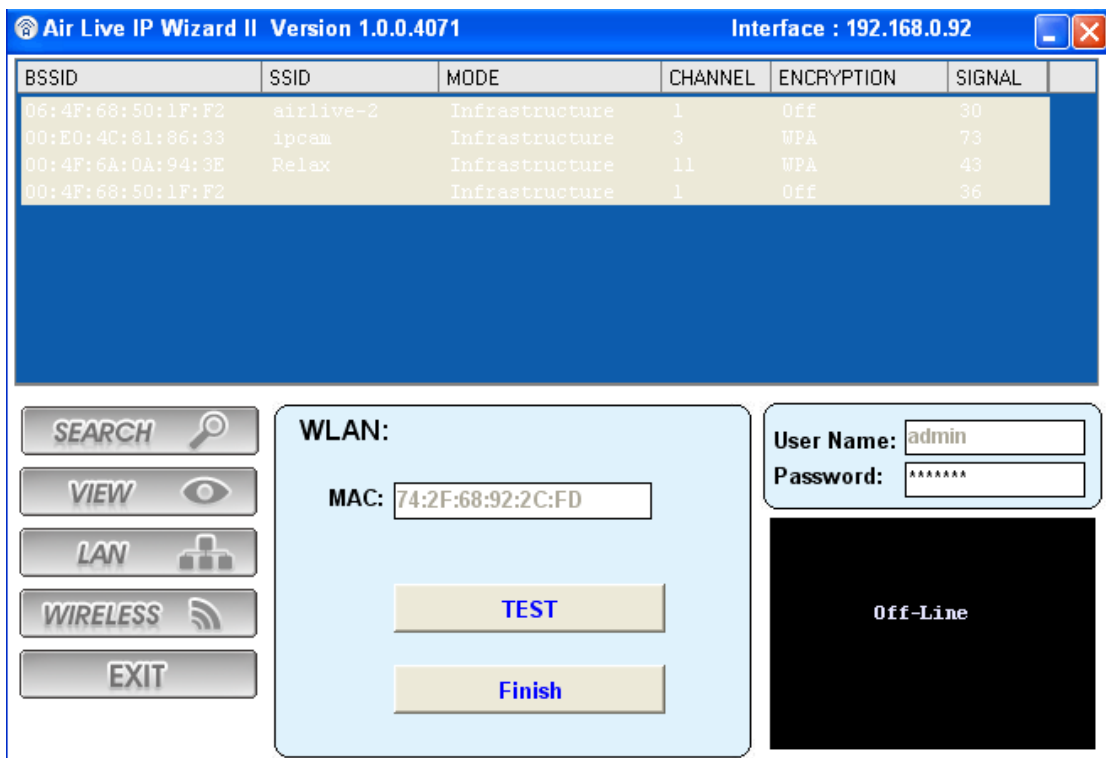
Air Live IP Wizard II Version 1.0.0.4071 Interface : 192.168.0.92

| BSSID | SSID | MODE | CHANNEL | ENCRYPTION | SIGNAL |
|---|---|---|---|---|---|
| 06:4F:68:50:1F:F2 | airlive-2 | Infrastructure | 1 | Off | 30 |
| 00:E0:4C:81:86:33 | ipcam | Infrastructure | 3 | WPA | 73 |
| 00:4F:6A:0A:94:3E | Relax | Infrastructure | 11 | WPA | 43 |
| 00:4F:68:50:1F:F2 | | Infrastructure | 1 | Off | 36 |

SEARCH
VIEW
LAN
WIRELESS
EXIT

WLAN:

MAC: 74:2F:68:92:2C:FD

TEST

Finish

User Name: admin
Password: *******

Off-Line